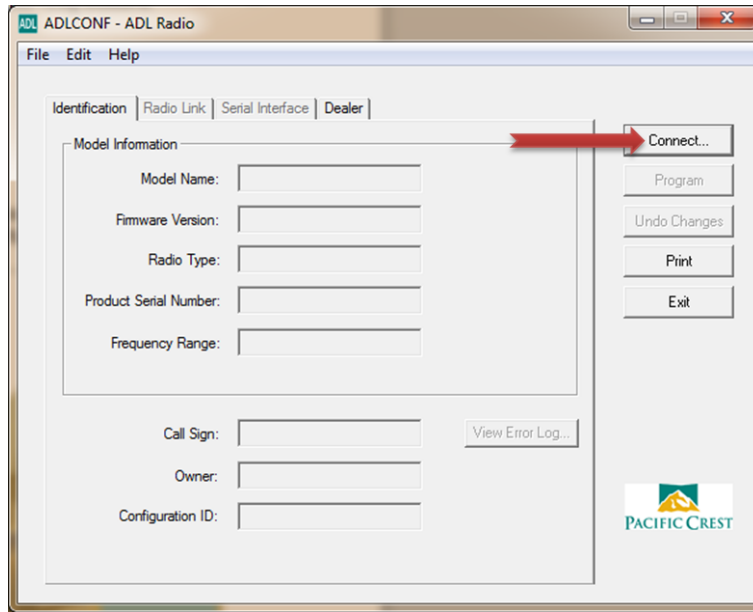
ADL ADLCONF - ADL Radio

File Edit Help

Identification | Radio Link | Serial Interface | Dealer

Model Information

Model Name:

Firmware Version:

Radio Type:

Product Serial Number:

Frequency Range:

Call Sign:

Owner:

Configuration ID:

View Error Log...

Connect...

Program

Undo Changes

Print

Exit

PACIFIC CREST